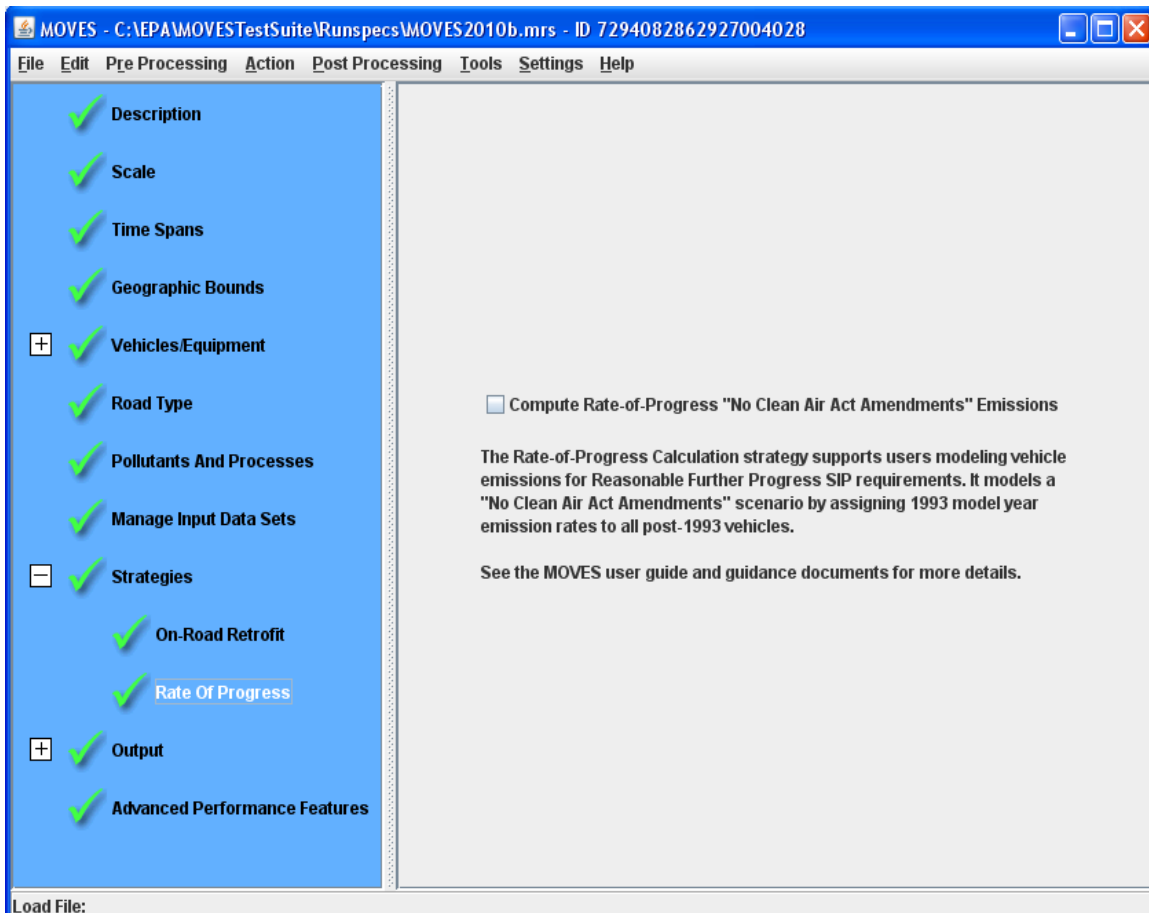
MOVES - C:\EPA\MOVESTestSuite\Runspecs\MOVES2010b.mrs - ID 7294082862927004028

File Edit Pre Processing Action Post Processing Tools Settings Help

Description

Scale

Time Spans

Geographic Bounds

Vehicles/Equipment

Road Type

Pollutants And Processes

Manage Input Data Sets

Strategies

On-Road Retrofit

Rate Of Progress

Output

Advanced Performance Features

Compute Rate-of-Progress "No Clean Air Act Amendments" Emissions

The Rate-of-Progress Calculation strategy supports users modeling vehicle emissions for Reasonable Further Progress SIP requirements. It models a "No Clean Air Act Amendments" scenario by assigning 1993 model year emission rates to all post-1993 vehicles.

See the MOVES user guide and guidance documents for more details.

Load File: